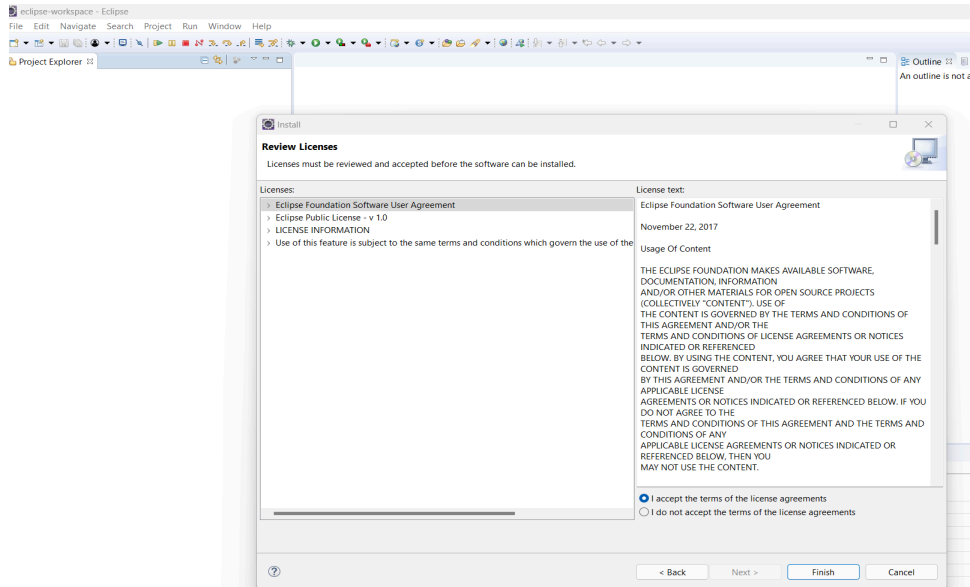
eclipse-workspace - Eclipse
File Edit Navigate Search Project Run Window Help
Project Explorer
Outline
An outline is not a

Install

Review Licenses
Licenses must be reviewed and accepted before the software can be installed.

Licenses:
Eclipse Foundation Software User Agreement
Eclipse Public License - v 1.0
LICENSE INFORMATION
Use of this feature is subject to the same terms and conditions which govern the use of the

License text:
Eclipse Foundation Software User Agreement

November 22, 2017

Usage Of Content

THE ECLIPSE FOUNDATION MAKES AVAILABLE SOFTWARE, DOCUMENTATION, INFORMATION AND/OR OTHER MATERIALS FOR OPEN SOURCE PROJECTS (COLLECTIVELY "CONTENT"). USE OF THE CONTENT IS GOVERNED BY THE TERMS AND CONDITIONS OF THIS AGREEMENT AND/OR THE TERMS AND CONDITIONS OF LICENSE AGREEMENTS OR NOTICES INDICATED OR REFERENCED BELOW. BY USING THE CONTENT, YOU AGREE THAT YOUR USE OF THE CONTENT IS GOVERNED BY THIS AGREEMENT AND/OR THE TERMS AND CONDITIONS OF ANY APPLICABLE LICENSE AGREEMENTS OR NOTICES INDICATED OR REFERENCED BELOW. IF YOU DO NOT AGREE TO THE TERMS AND CONDITIONS OF THIS AGREEMENT AND THE TERMS AND CONDITIONS OF ANY APPLICABLE LICENSE AGREEMENTS OR NOTICES INDICATED OR REFERENCED BELOW, THEN YOU MAY NOT USE THE CONTENT.

I accept the terms of the license agreements
I do not accept the terms of the license agreements

?
< Back
Next >
Finish
Cancel